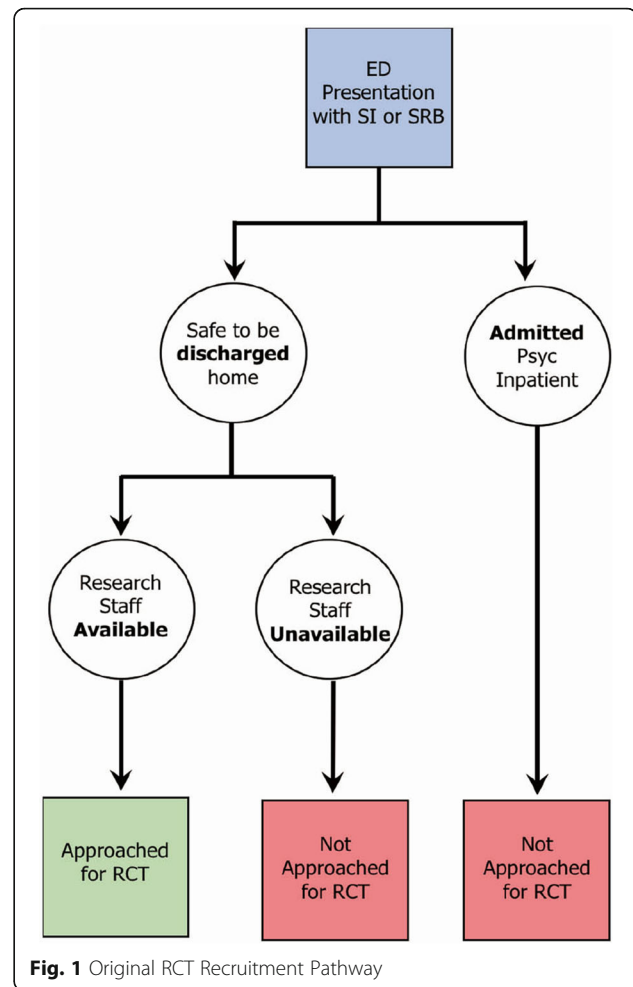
ED Presentation with SI or SRB

Safe to be **discharged** home

**Admitted** Psyc Inpatient

Research Staff **Available**

Research Staff **Unavailable**

Approached for RCT

Not Approached for RCT

Not Approached for RCT

**Fig. 1** Original RCT Recruitment Pathway